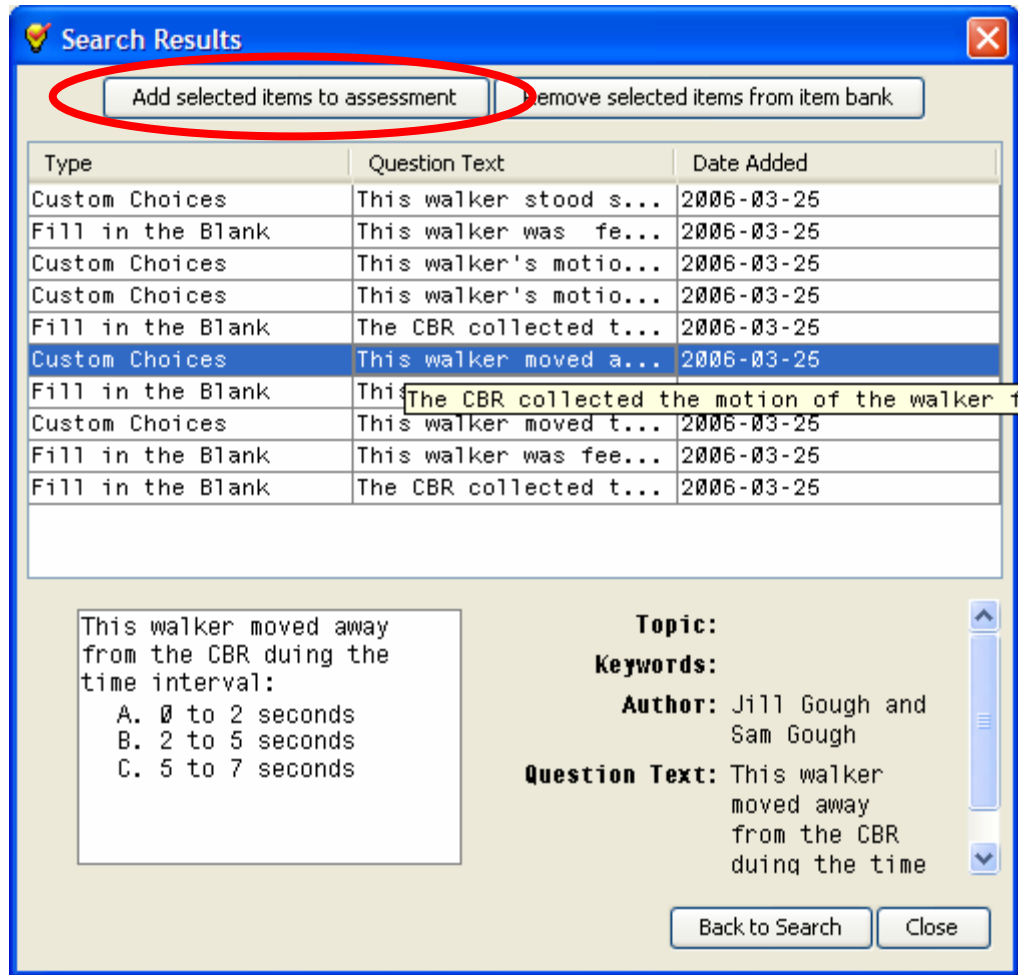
Search Results

Add selected items to assessment | Remove selected items from item bank

| Type | Question Text | Date Added |
|---|---|---|
| Custom Choices | This walker stood s... | 2006-03-25 |
| Fill in the Blank | This walker was fe... | 2006-03-25 |
| Custom Choices | This walker's motio... | 2006-03-25 |
| Custom Choices | This walker's motio... | 2006-03-25 |
| Fill in the Blank | The CBR collected t... | 2006-03-25 |
| Custom Choices | This walker moved a... | 2006-03-25 |
| Fill in the Blank | This | |
| Custom Choices | This walker moved t... | 2006-03-25 |
| Fill in the Blank | This walker was fee... | 2006-03-25 |
| Fill in the Blank | The CBR collected t... | 2006-03-25 |

The CBR collected the motion of the walker f

This walker moved away from the CBR duing the time interval:
A. 0 to 2 seconds
B. 2 to 5 seconds
C. 5 to 7 seconds

Topic:
Keywords:
Author: Jill Gough and Sam Gough
Question Text: This walker moved away from the CBR duing the time

Back to Search | Close